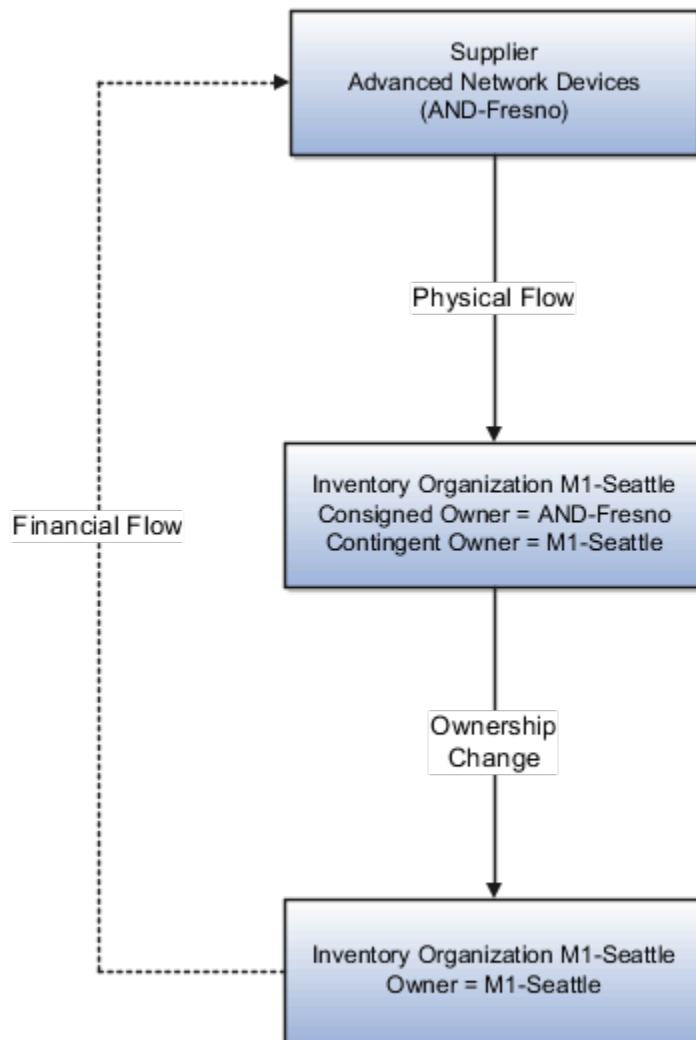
Supplier
Advanced Network Devices
(AND-Fresno)

Physical Flow

Inventory Organization M1-Seattle
Consigned Owner = AND-Fresno
Contingent Owner = M1-Seattle

Financial Flow

Ownership Change

Inventory Organization M1-Seattle
Owner = M1-Seattle